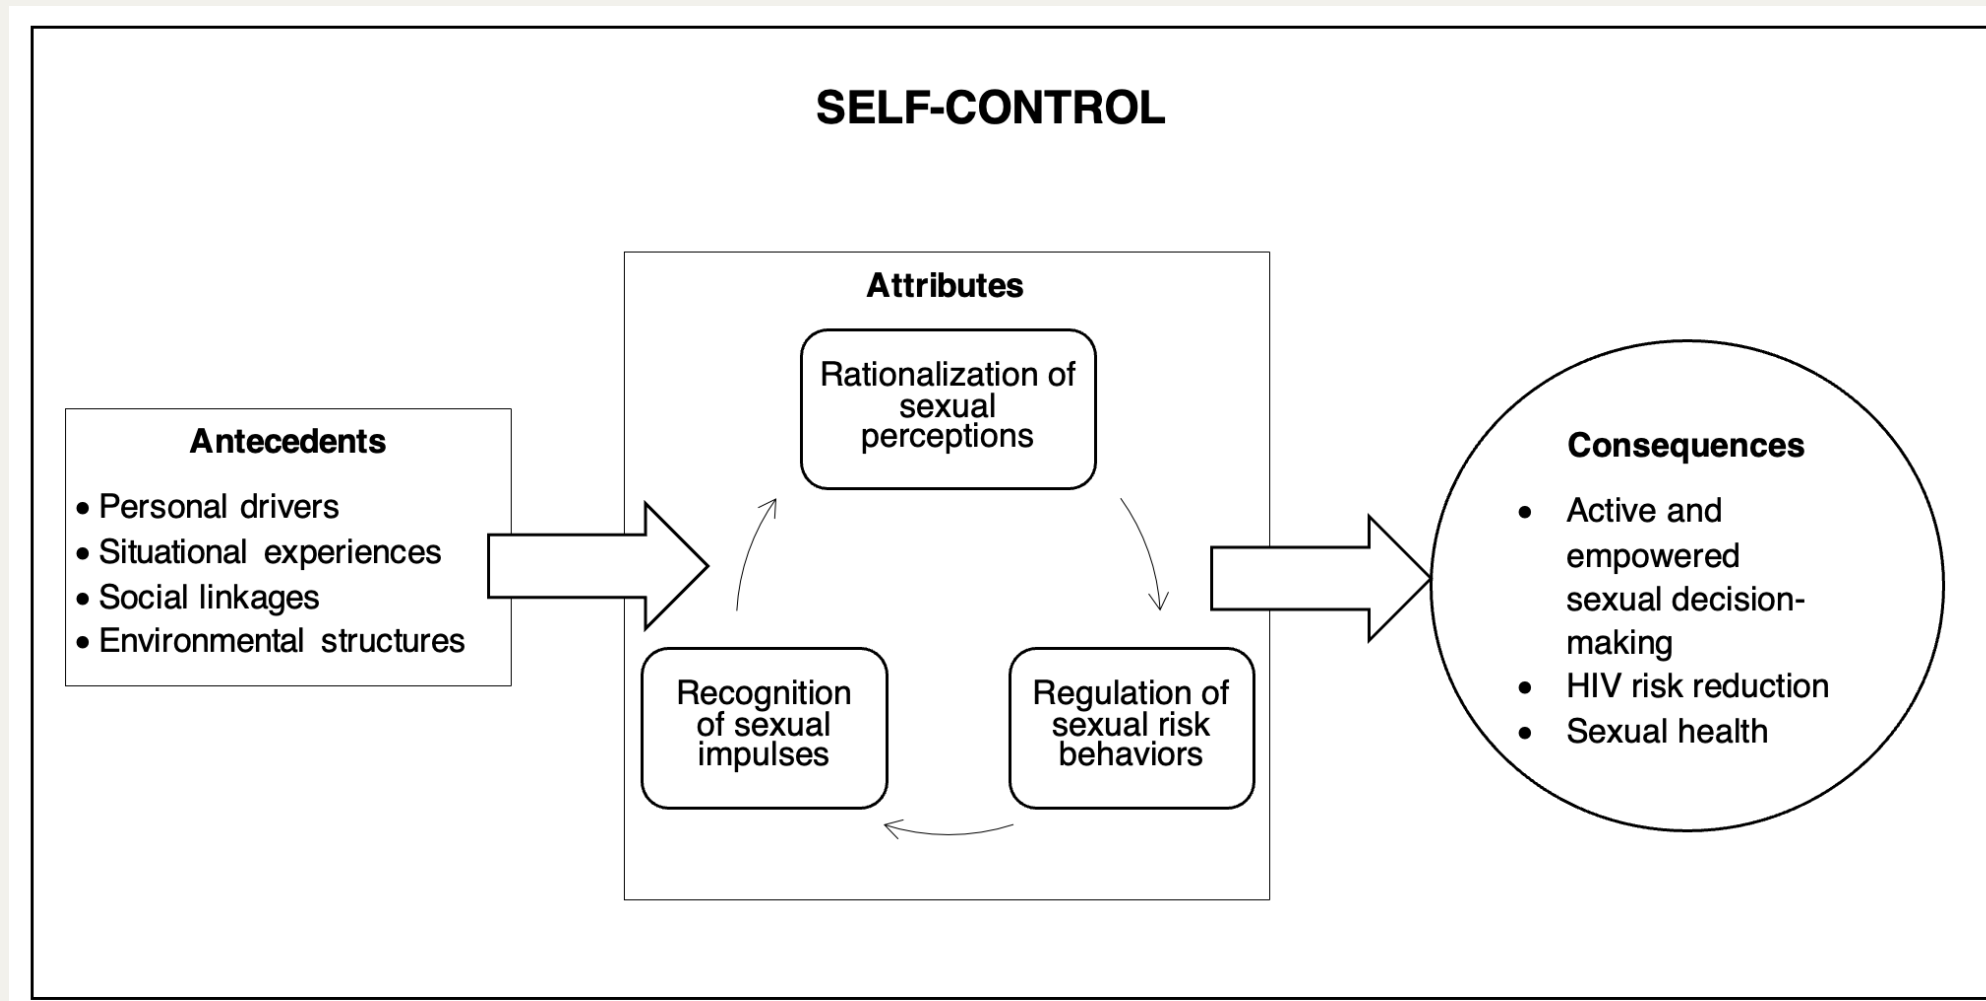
SELF-CONTROL

Antecedents

- Personal drivers
- Situational experiences
- Social linkages
- Environmental structures

Attributes

Rationalization of sexual perceptions

Regulation of sexual risk behaviors

Recognition of sexual impulses

Consequences

- Active and empowered sexual decision-making
- HIV risk reduction
- Sexual health